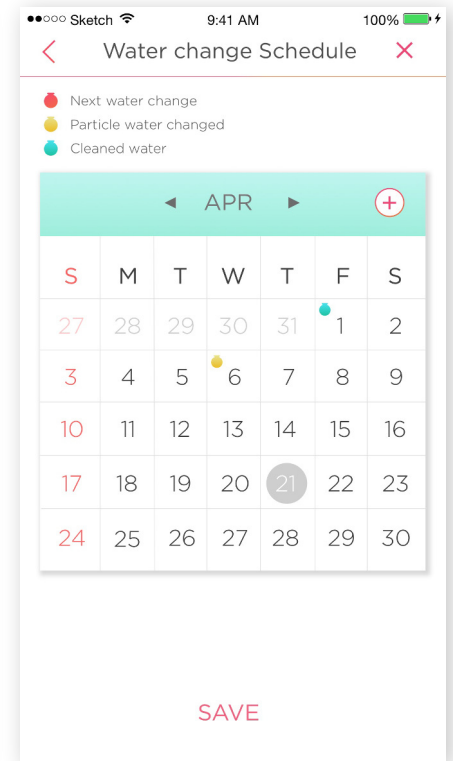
●●○○○ Sketch 9:41 AM 100%

Water change Schedule

Next water change
Particle water changed
Cleaned water

APR

| S | M | T | W | T | F | S |
|---|---|---|---|---|---|---|
| 27 | 28 | 29 | 30 | 31 | 1 | 2 |
| 3 | 4 | 5 | 6 | 7 | 8 | 9 |
| 10 | 11 | 12 | 13 | 14 | 15 | 16 |
| 17 | 18 | 19 | 20 | 21 | 22 | 23 |
| 24 | 25 | 26 | 27 | 28 | 29 | 30 |

SAVE